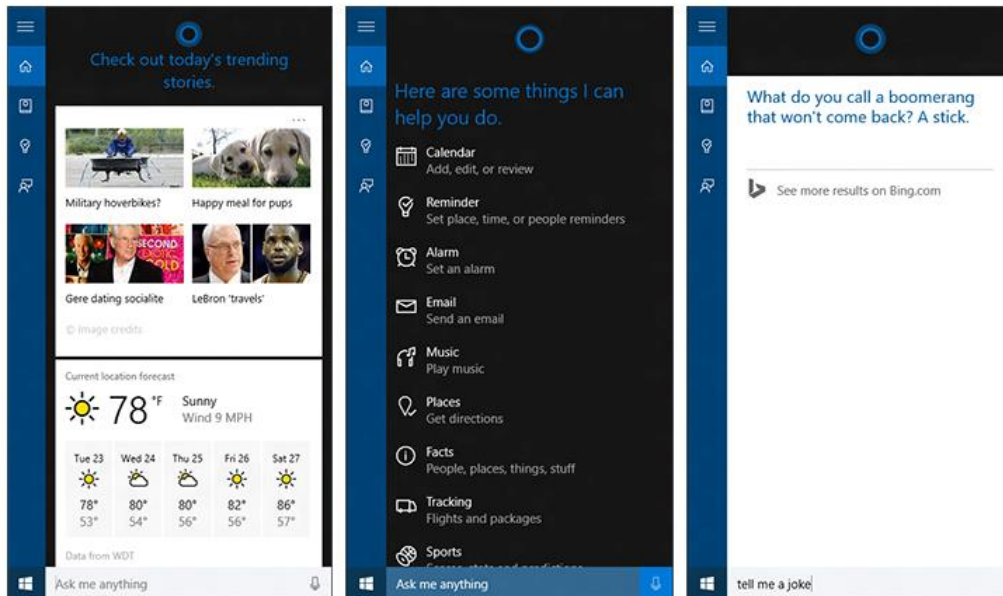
Check out today's trending stories.

Military hoverbikes?

Happy meal for pups

SECOND GOLD

Gere dating socialite

LeBron 'travels'

© Image credits

Current location forecast

78 °F

Sunny
Wind 9 MPH

| Tue 23 | Wed 24 | Thu 25 | Fri 26 | Sat 27 |
|---|---|---|---|---|
| 78° | 80° | 80° | 82° | 86° |
| 53° | 54° | 56° | 56° | 57° |

Data from WDT

Ask me anything

Here are some things I can help you do.

Calendar
Add, edit, or review

Reminder
Set place, time, or people reminders

Alarm
Set an alarm

Email
Send an email

Music
Play music

Places
Get directions

Facts
People, places, things, stuff

Tracking
Flights and packages

Sports
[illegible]

Ask me anything

What do you call a boomerang that won't come back? A stick.

See more results on Bing.com

tell me a joke